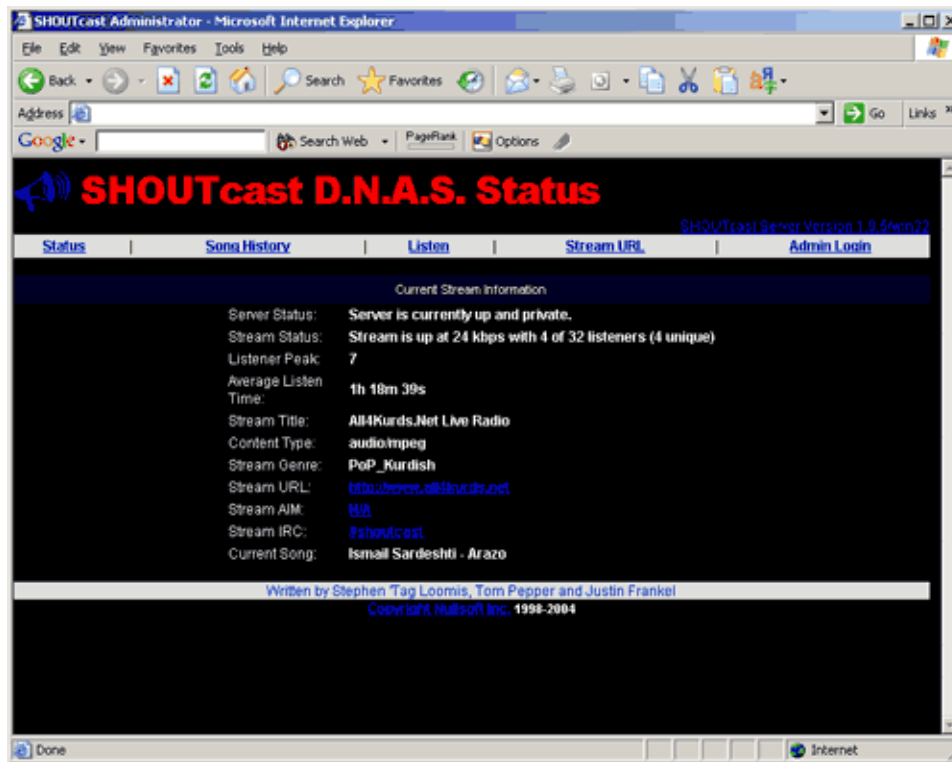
SHOUTcast Administrator - Microsoft Internet Explorer

File Edit View Favorites Tools Help

Back Search Favorites

Address Go Links

Google Search Web PageRank Options

SHOUTcast D.N.A.S. Status

SHOUTcast Server Version 1.9.5/win32

Status | Song History | Listen | Stream URL | Admin Login

Current Stream Information

| | |
|---|---|
| Server Status: | Server is currently up and private. |
| Stream Status: | Stream is up at 24 kbps with 4 of 32 listeners (4 unique) |
| Listener Peak: | 7 |
| Average Listen Time: | 1h 18m 39s |
| Stream Title: | All4Kurds.Net Live Radio |
| Content Type: | audio/mpeg |
| Stream Genre: | PoP_Kurdish |
| Stream URL: | http://www.all4kurds.net |
| Stream AIM: | N/A |
| Stream IRC: | #shoutcast |
| Current Song: | Ismail Sardeshti - Arazo |

Written by Stephen 'Tag Loomis, Tom Pepper and Justin Frankel

Copyright Nullsoft Inc. 1998-2004

Done Internet